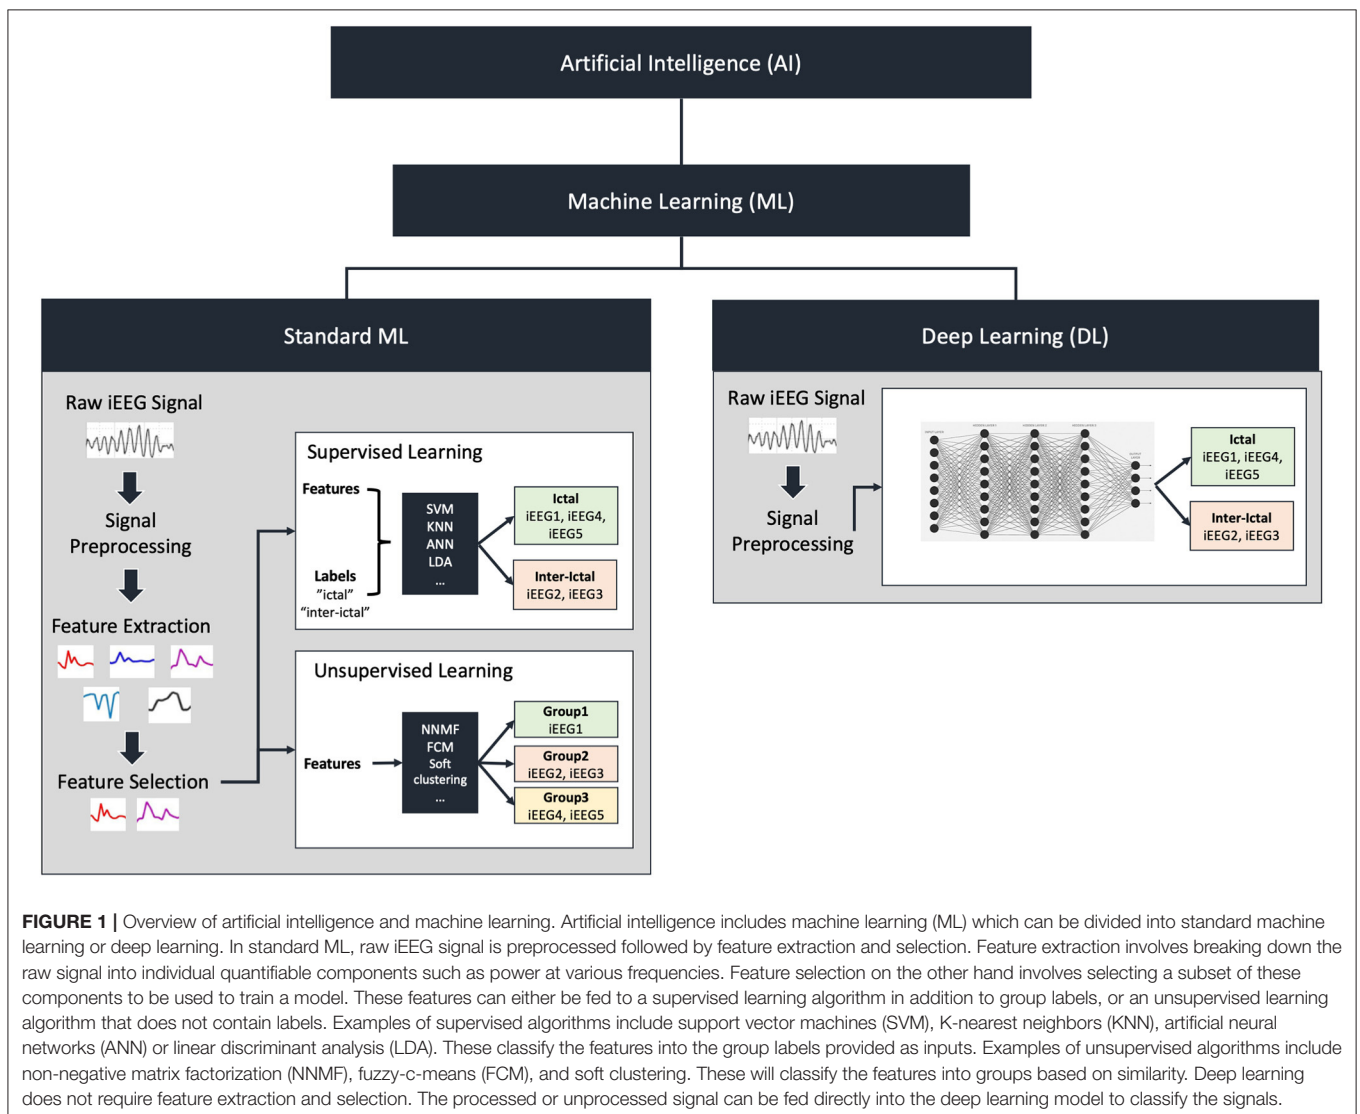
Artificial Intelligence (AI)

Machine Learning (ML)

Standard ML

Deep Learning (DL)

Raw iEEG Signal

Signal Preprocessing

Feature Extraction

Feature Selection

Supervised Learning

Features

Labels
"ictal"
"inter-ictal"

SVM
KNN
ANN
LDA
...

Ictal
iEEG1, iEEG4, iEEG5

Inter-Ictal
iEEG2, iEEG3

Unsupervised Learning

Features

NNMF
FCM
Soft clustering
...

Group1
iEEG1

Group2
iEEG2, iEEG3

Group3
iEEG4, iEEG5

Raw iEEG Signal

Signal Preprocessing

Ictal
iEEG1, iEEG4, iEEG5

Inter-Ictal
iEEG2, iEEG3

FIGURE 1 | Overview of artificial intelligence and machine learning. Artificial intelligence includes machine learning (ML) which can be divided into standard machine learning or deep learning. In standard ML, raw iEEG signal is preprocessed followed by feature extraction and selection. Feature extraction involves breaking down the raw signal into individual quantifiable components such as power at various frequencies. Feature selection on the other hand involves selecting a subset of these components to be used to train a model. These features can either be fed to a supervised learning algorithm in addition to group labels, or an unsupervised learning algorithm that does not contain labels. Examples of supervised algorithms include support vector machines (SVM), K-nearest neighbors (KNN), artificial neural networks (ANN) or linear discriminant analysis (LDA). These classify the features into the group labels provided as inputs. Examples of unsupervised algorithms include non-negative matrix factorization (NNMF), fuzzy-c-means (FCM), and soft clustering. These will classify the features into groups based on similarity. Deep learning does not require feature extraction and selection. The processed or unprocessed signal can be fed directly into the deep learning model to classify the signals.